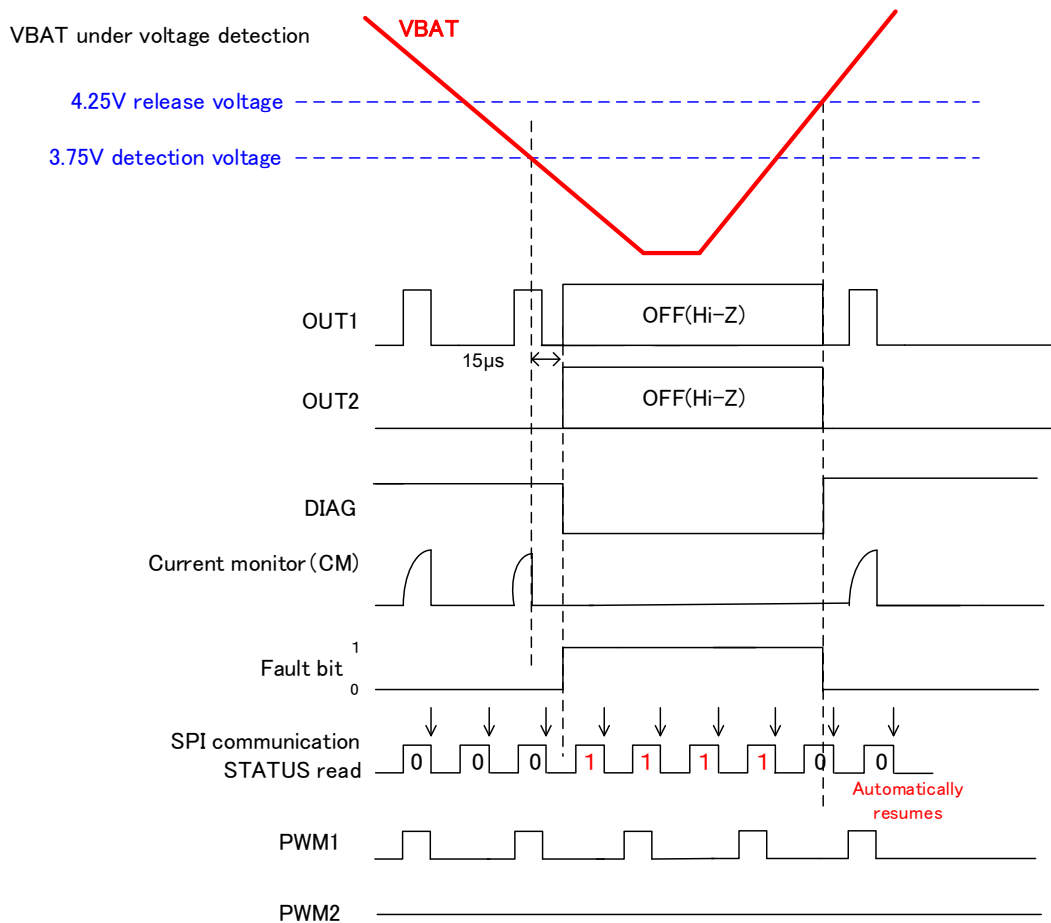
VBAT under voltage detection

VBAT

4.25V release voltage

3.75V detection voltage

OUT1

OFF(Hi-Z)

15μs

OUT2

OFF(Hi-Z)

DIAG

Current monitor(CM)

Fault bit

1

0

SPI communication

STATUS read

0 0 0 1 1 1 1 0 0

Automatically resumes

PWM1

PWM2